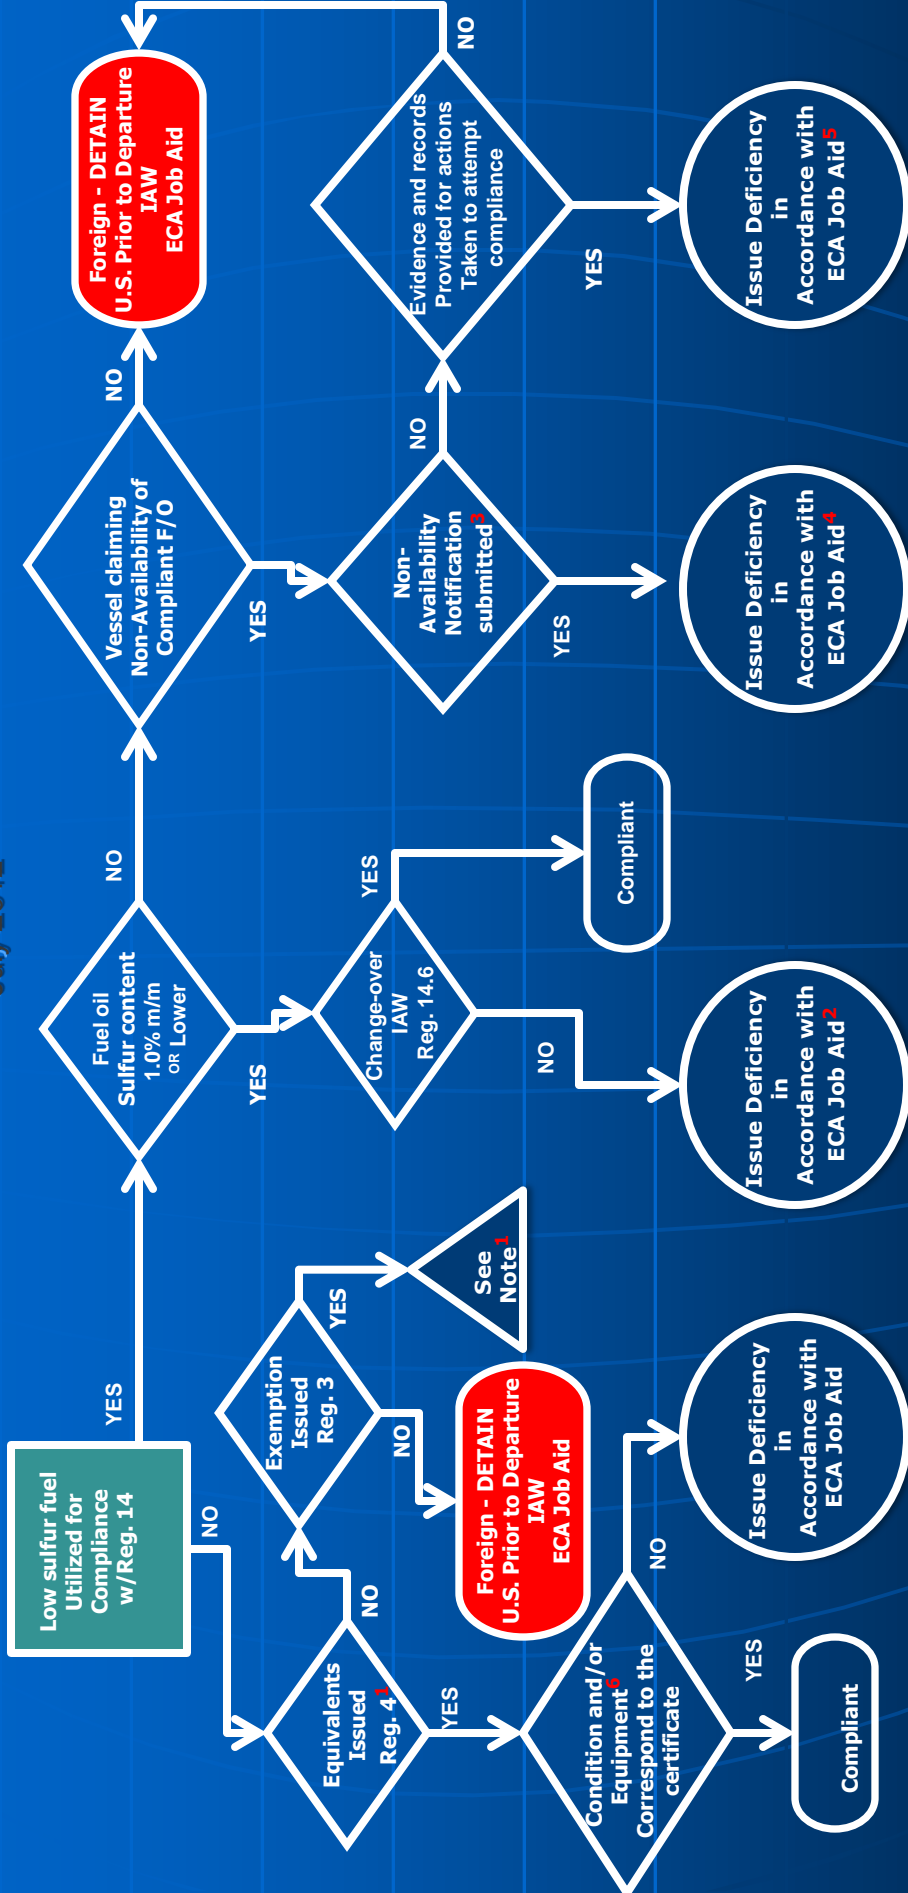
Low sulfur fuel Utilized for Compliance w/Reg. 14

YES

NO

Fuel oil Sulfur content 1.0% m/m OR Lower

NO

YES

Vessel claiming Non-Availability of Compliant F/O

NO

Foreign - DETAIN U.S. Prior to Departure IAW ECA Job Aid

YES

Non-Availability Notification submitted3

NO

Evidence and records Provided for actions Taken to attempt compliance

NO

YES

Issue Deficiency in Accordance with ECA Job Aid5

YES

Issue Deficiency in Accordance with ECA Job Aid4

Change-over IAW Reg. 14.6

YES

Compliant

NO

Issue Deficiency in Accordance with ECA Job Aid2

Equivalents Issued Reg. 41

NO

Exemption Issued Reg. 3

YES

See Note1

NO

Foreign - DETAIN U.S. Prior to Departure IAW ECA Job Aid

YES

Condition and/or Equipment6 Correspond to the certificate

NO

Issue Deficiency in Accordance with ECA Job Aid

YES

Compliant